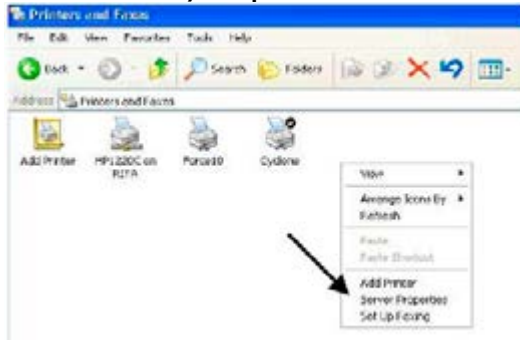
Printers and Faxes

File Edit View Favorites Tools Help

Back Search Folders

Address Printers and Faxes

Add Printer

HP1220C on RITA

Force10

Cyclone

View

Arrange Icons By

Refresh

Paste

Paste Shortcut

Add Printer

Server Properties

Set Up Faxing